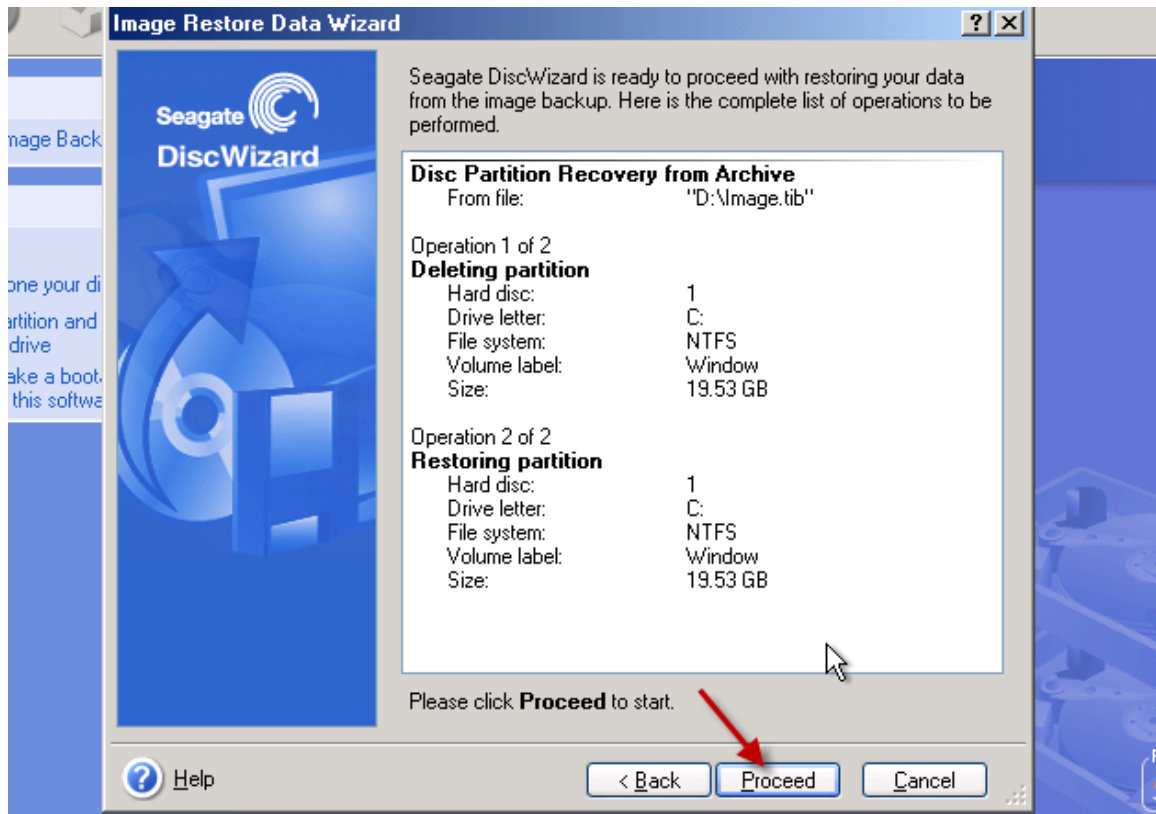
Image Restore Data Wizard

?

mage Back

one your di

artition and drive

ake a boot this softwa

Seagate DiscWizard

Seagate DiscWizard is ready to proceed with restoring your data from the image backup. Here is the complete list of operations to be performed.

Disc Partition Recovery from Archive
From file: "D:\Image.tib"

Operation 1 of 2
Deleting partition
Hard disc: 1
Drive letter: C:
File system: NTFS
Volume label: Window
Size: 19.53 GB

Operation 2 of 2
Restoring partition
Hard disc: 1
Drive letter: C:
File system: NTFS
Volume label: Window
Size: 19.53 GB

Please click **Proceed** to start.

Help

< Back

Proceed

Cancel